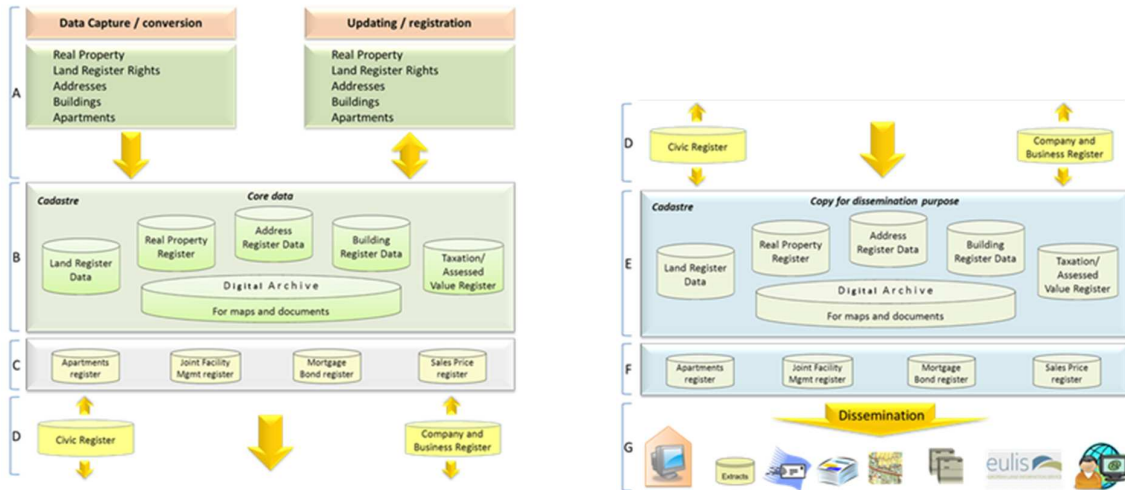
Data Capture / conversion

Updating / registration

A

Real Property
Land Register Rights
Addresses
Buildings
Apartments

Real Property
Land Register Rights
Addresses
Buildings
Apartments

B

Cadastre

Core data

Land Register Data

Real Property Register

Address Register Data

Building Register Data

Taxation/ Assessed Value Register

Digital Archive

For maps and documents

C

Apartments register

Joint Facility Mgmt register

Mortgage Bond register

Sales Price register

D

Civic Register

Company and Business Register

D

Civic Register

Company and Business Register

E

Cadastre

Copy for dissemination purpose

Land Register Data

Real Property Register

Address Register Data

Building Register Data

Taxation/ Assessed Value Register

Digital Archive

For maps and documents

F

Apartments register

Joint Facility Mgmt register

Mortgage Bond register

Sales Price register

G

Dissemination

Extracts

eulis